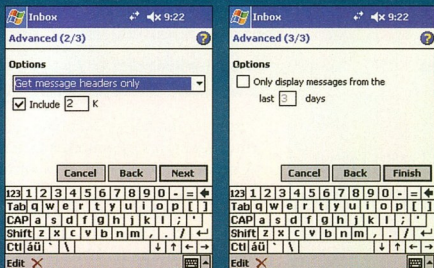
Inbox 9:22

Advanced (2/3)

Options

Get message headers only

Include 2 K

Cancel Back Next

123 1 2 3 4 5 6 7 8 9 0 - =
Tab q w e r t y u i o p [ ]
CAP a s d f g h j k l ; '
Shift z x c v b n m , . /
Ctl áü ` \

Edit

Inbox 9:22

Advanced (3/3)

Options

Only display messages from the last 3 days

Cancel Back Finish

123 1 2 3 4 5 6 7 8 9 0 - =
Tab q w e r t y u i o p [ ]
CAP a s d f g h j k l ; '
Shift z x c v b n m , . /
Ctl áü ` \

Edit